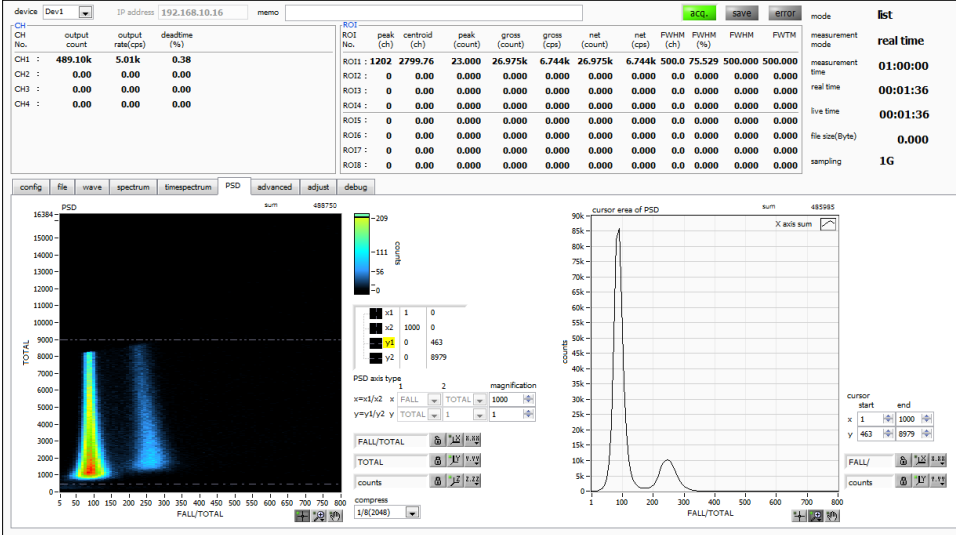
device Dev1 IP address 192.168.10.16 memo

acq. save error

CH

| CH No. | output count | output rate(cps) | deadtime (%) |
|---|---|---|---|
| CH1 : | 489.10k | 5.01k | 0.38 |
| CH2 : | 0.00 | 0.00 | 0.00 |
| CH3 : | 0.00 | 0.00 | 0.00 |
| CH4 : | 0.00 | 0.00 | 0.00 |

ROI

| ROI No. | peak (ch) | centroid (ch) | peak (count) | gross (count) | gross (cps) | net (count) | net (cps) | FWHM (ch) | FWHM (%) | FWHM | FWTM |
|---|---|---|---|---|---|---|---|---|---|---|---|
| ROI1 : | 1202 | 2799.76 | 23.000 | 26.975k | 6.744k | 26.975k | 6.744k | 500.0 | 75.529 | 500.000 | 500.000 |
| ROI2 : | 0 | 0.000 | 0.000 | 0.000 | 0.000 | 0.000 | 0.000 | 0.0 | 0.000 | 0.000 | 0.000 |
| ROI3 : | 0 | 0.000 | 0.000 | 0.000 | 0.000 | 0.000 | 0.000 | 0.0 | 0.000 | 0.000 | 0.000 |
| ROI4 : | 0 | 0.000 | 0.000 | 0.000 | 0.000 | 0.000 | 0.000 | 0.0 | 0.000 | 0.000 | 0.000 |
| ROI5 : | 0 | 0.000 | 0.000 | 0.000 | 0.000 | 0.000 | 0.000 | 0.0 | 0.000 | 0.000 | 0.000 |
| ROI6 : | 0 | 0.000 | 0.000 | 0.000 | 0.000 | 0.000 | 0.000 | 0.0 | 0.000 | 0.000 | 0.000 |
| ROI7 : | 0 | 0.000 | 0.000 | 0.000 | 0.000 | 0.000 | 0.000 | 0.0 | 0.000 | 0.000 | 0.000 |
| ROI8 : | 0 | 0.000 | 0.000 | 0.000 | 0.000 | 0.000 | 0.000 | 0.0 | 0.000 | 0.000 | 0.000 |

mode list
measurement mode real time
measurement time 01:00:00
real time 00:01:36
live time 00:01:36
file size(Byte) 0.000
sampling 1G

config file wave spectrum timespectrum PSD advanced adjust debug

PSD sum 488750
16384 15000 14000 13000 12000 11000 10000 9000 8000 7000 6000 5000 4000 3000 2000 1000 0
TOTAL
5 50 100 150 200 250 300 350 400 450 500 550 600 650 700 750 800
FALL/TOTAL

209 111 56 0 counts

x1 1 0
x2 1000 0
y1 0 463
y2 0 8979

PSD axis type 1 2 magnification
x=x1/x2 x FALL TOTAL 1000
y=y1/y2 y TOTAL 1 1

FALL/TOTAL
TOTAL
counts

compress
1/8(2048)

cursor erea of PSD sum 485985
X axis sum
90k 85k 80k 75k 70k 65k 60k 55k 50k 45k 40k 35k 30k 25k 20k 15k 10k 5k 0
counts
1 100 200 300 400 500 600 700 800
FALL/TOTAL

cursor start end
x 1 1000
y 463 8979

FALL/
counts